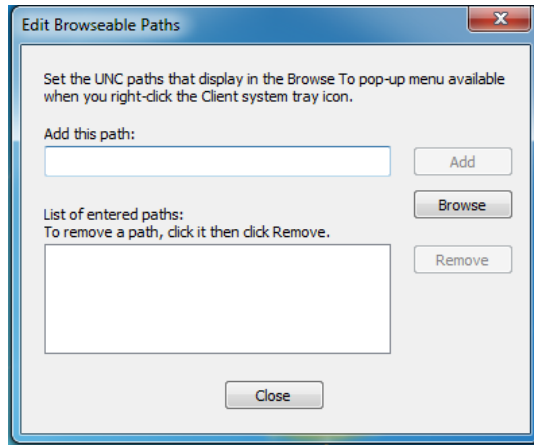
Edit Browseable Paths

Set the UNC paths that display in the Browse To pop-up menu available when you right-click the Client system tray icon.

Add this path:

Add

Browse

List of entered paths:
To remove a path, click it then click Remove.

Remove

Close